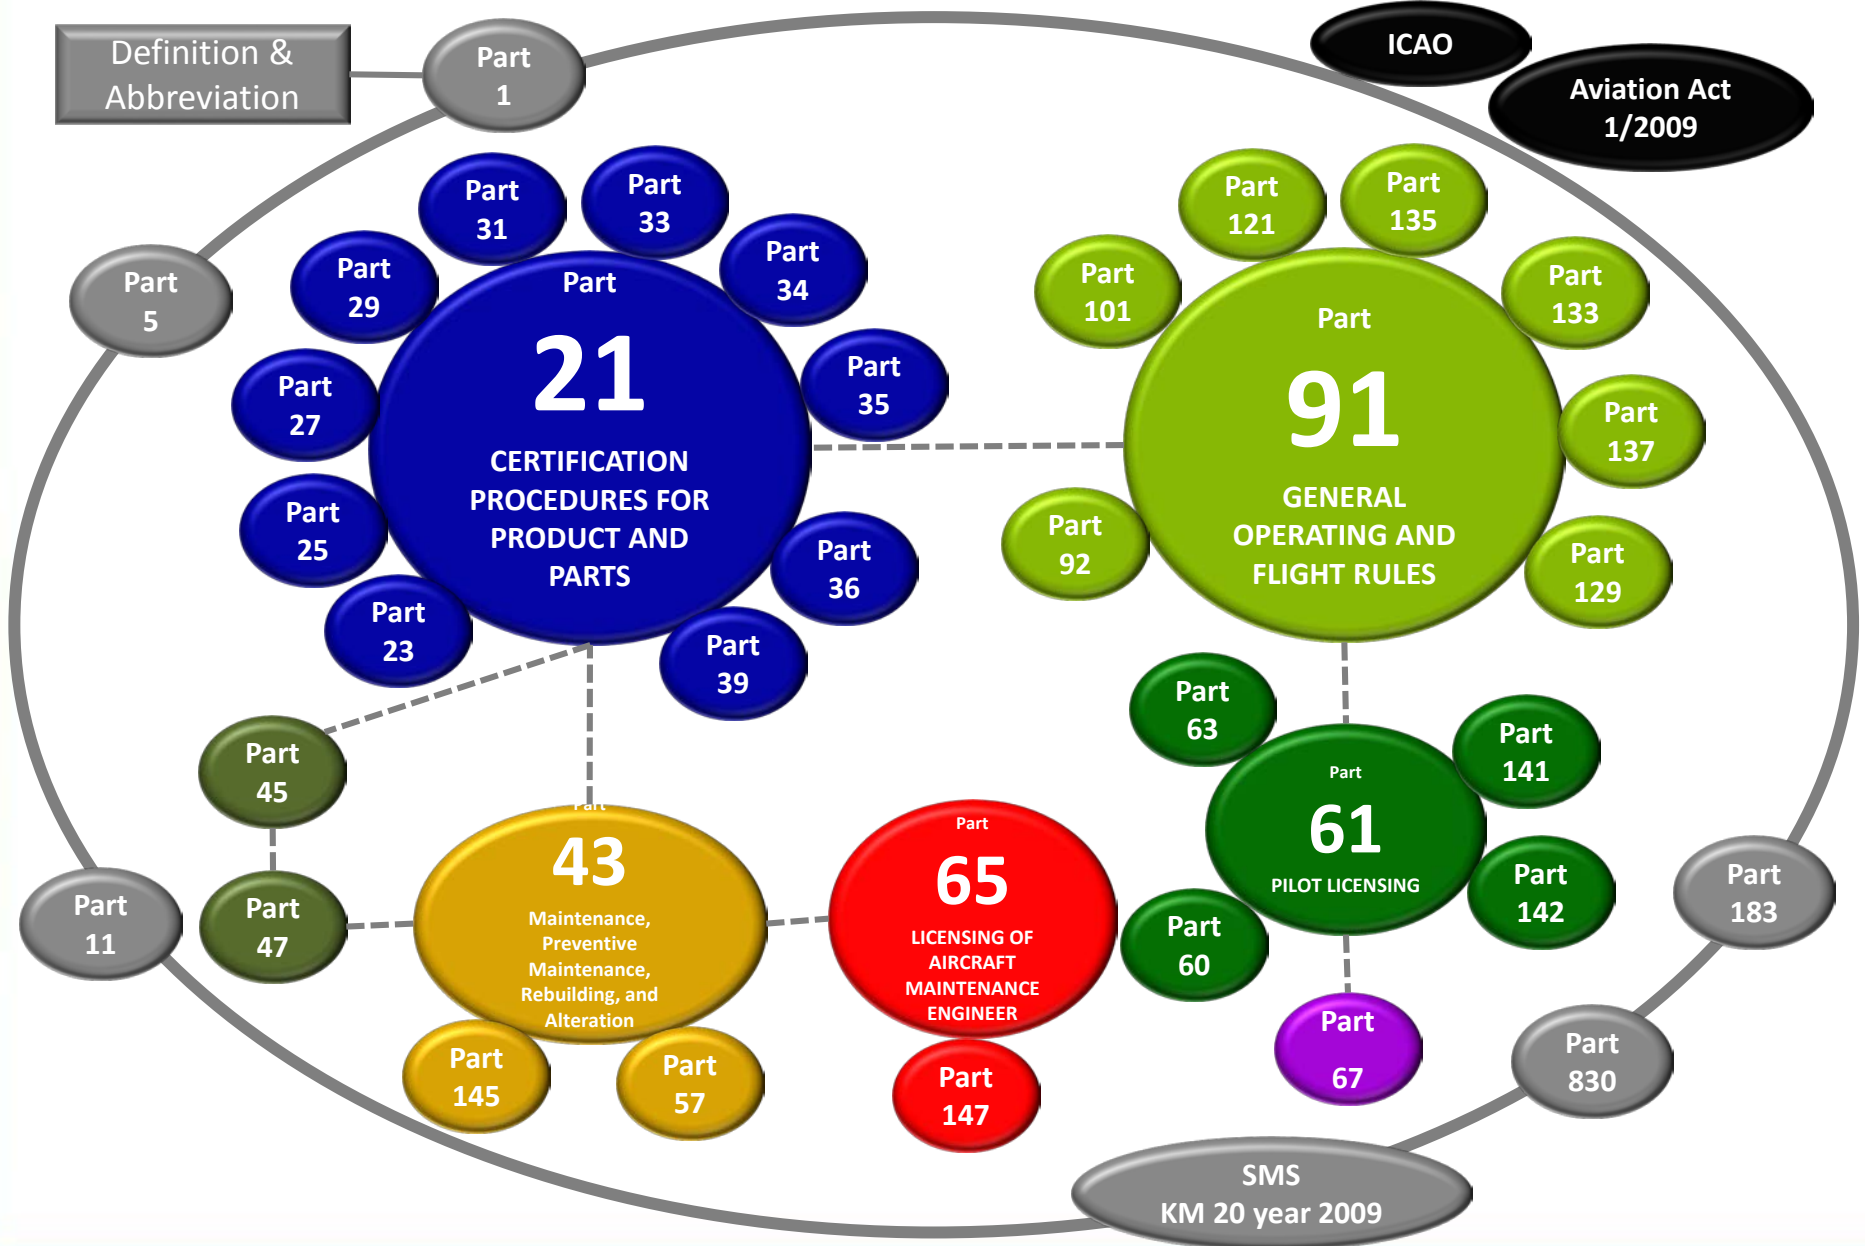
Definition & Abbreviation

Part 1

ICAO

Aviation Act 1/2009

Part 31

Part 33

Part 34

Part 29

Part 5

Part 27

Part 21 CERTIFICATION PROCEDURES FOR PRODUCT AND PARTS

Part 35

Part 25

Part 36

Part 23

Part 39

Part 121

Part 135

Part 101

Part 133

Part 91 GENERAL OPERATING AND FLIGHT RULES

Part 137

Part 92

Part 129

Part 63

Part 141

Part 61 PILOT LICENSING

Part 142

Part 45

Part 47

Part 11

Part 43 Maintenance, Preventive Maintenance, Rebuilding, and Alteration

Part 65 LICENSING OF AIRCRAFT MAINTENANCE ENGINEER

Part 60

Part 183

Part 145

Part 57

Part 147

Part 67

Part 830

SMS KM 20 year 2009